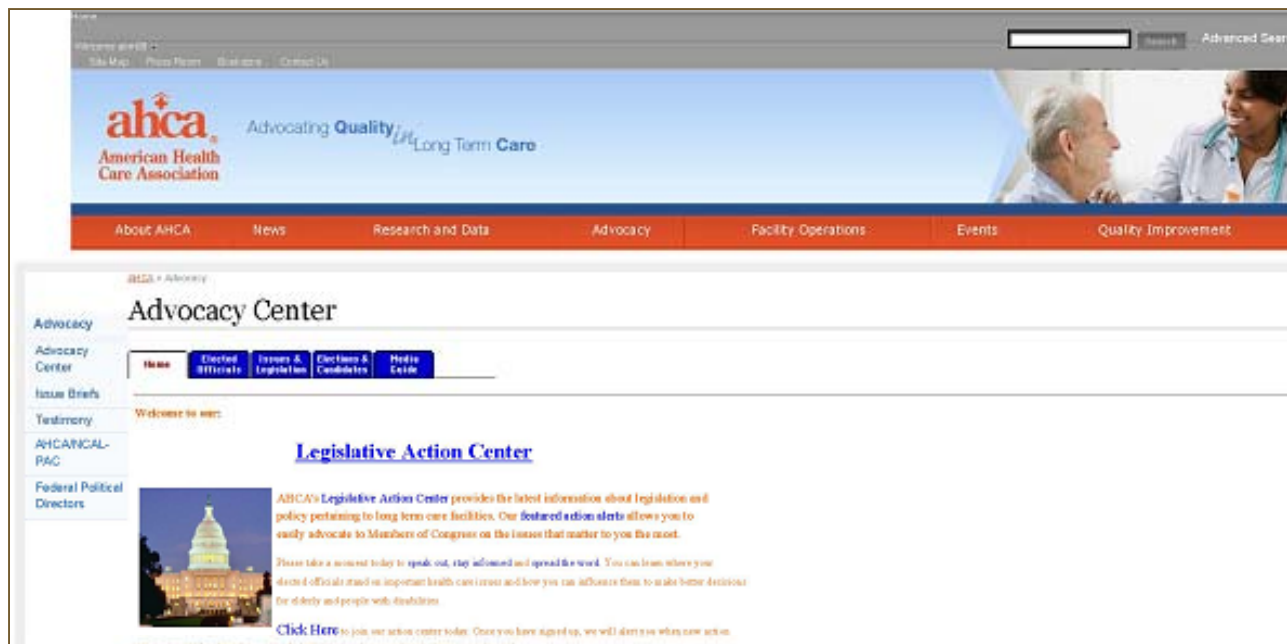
Home

Welcome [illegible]

Site Map Press Room Bookstore Contact Us

Search

Advanced Sear

ahca
American Health Care Association

Advocating Quality in Long Term Care

About AHCA News Research and Data Advocacy Facility Operations Events Quality Improvement

AHCA > Advocacy

Advocacy Center

Advocacy
Advocacy Center
Issue Briefs
Testimony
AHCA/NCAL-PAC
Federal Political Directors

Home | Elected Officials | Issues & Legislation | Elections & Candidates | Media Guide

Welcome to our:

Legislative Action Center

AHCA's Legislative Action Center provides the latest information about legislation and policy pertaining to long term care facilities. Our featured action alerts allows you to easily advocate to Members of Congress on the issues that matter to you the most.

Please take a moment today to speak out, stay informed and spread the word. You can learn where your elected officials stand on important health care issues and how you can influence them to make better decisions for elderly and people with disabilities.

Click Here to join our action center today. Once you have signed up, we will alert you when new action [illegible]